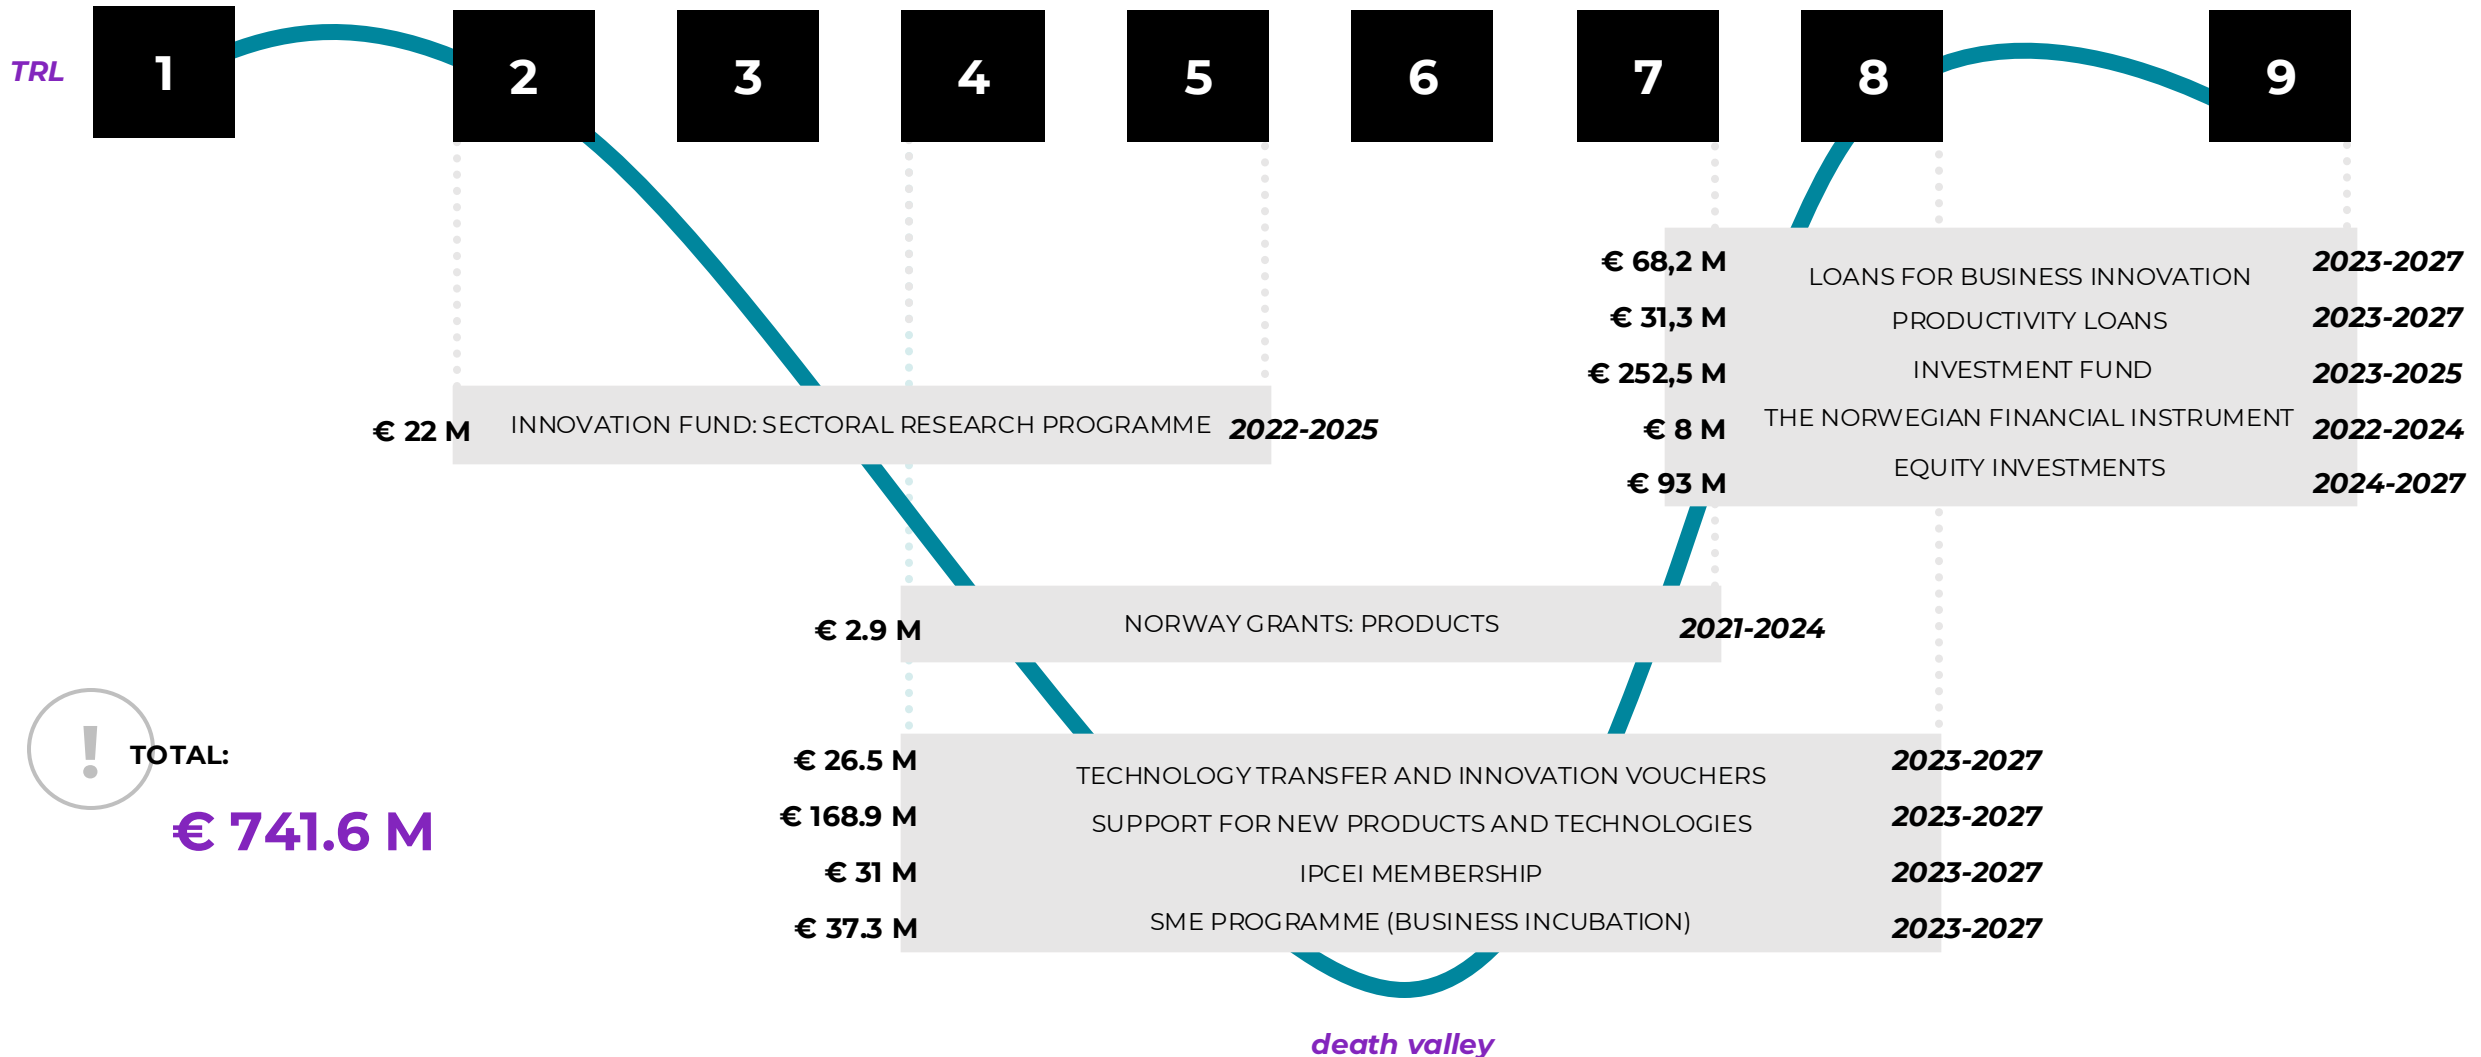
TRL 1 2 3 4 5 6 7 8 9

€ 68,2 M LOANS FOR BUSINESS INNOVATION 2023-2027
€ 31,3 M PRODUCTIVITY LOANS 2023-2027
€ 252,5 M INVESTMENT FUND 2023-2025
€ 8 M THE NORWEGIAN FINANCIAL INSTRUMENT 2022-2024
€ 93 M EQUITY INVESTMENTS 2024-2027

€ 22 M INNOVATION FUND: SECTORAL RESEARCH PROGRAMME 2022-2025

€ 2.9 M NORWAY GRANTS: PRODUCTS 2021-2024

TOTAL:
€ 741.6 M

€ 26.5 M TECHNOLOGY TRANSFER AND INNOVATION VOUCHERS 2023-2027
€ 168.9 M SUPPORT FOR NEW PRODUCTS AND TECHNOLOGIES 2023-2027
€ 31 M IPCEI MEMBERSHIP 2023-2027
€ 37.3 M SME PROGRAMME (BUSINESS INCUBATION) 2023-2027

death valley